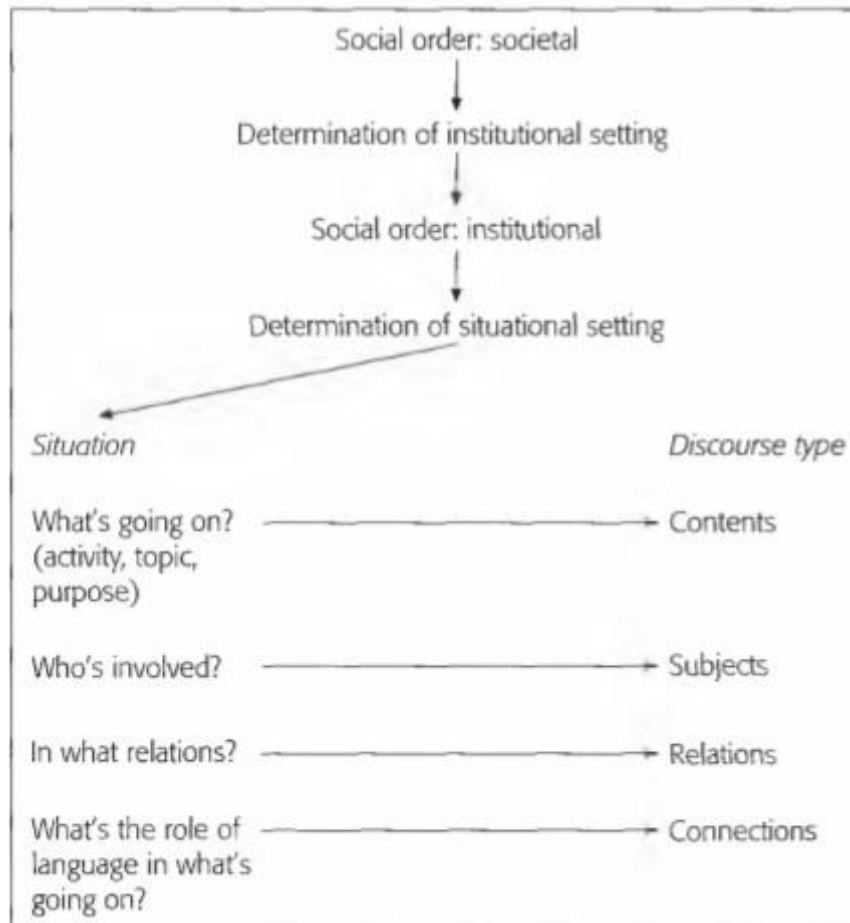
Social order: societal

Determination of institutional setting

Social order: institutional

Determination of situational setting

*Situation*

*Discourse type*

What's going on? (activity, topic, purpose)

Contents

Who's involved?

Subjects

In what relations?

Relations

What's the role of language in what's going on?

Connections